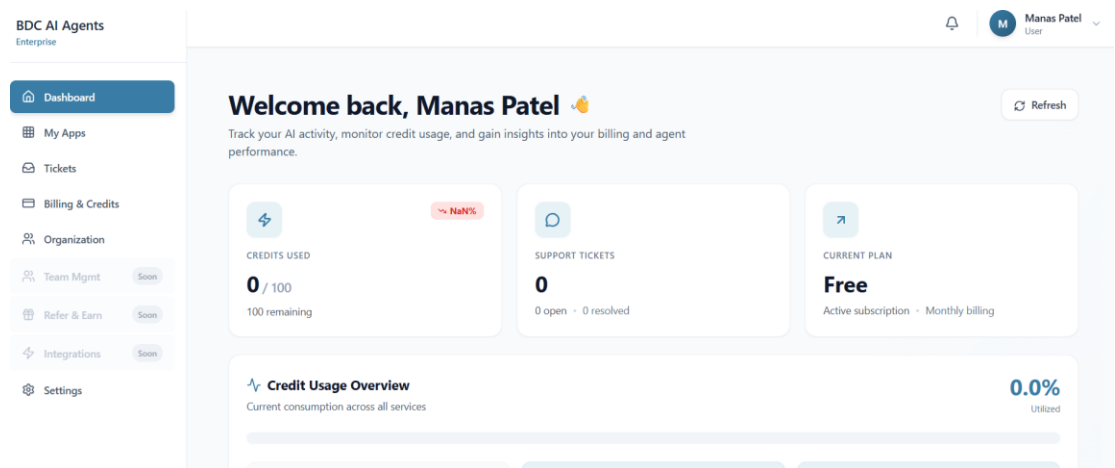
BDC AI Agents
Enterprise

Dashboard
My Apps
Tickets
Billing & Credits
Organization
Team Mgmt Soon
Refer & Earn Soon
Integrations Soon
Settings

M Manas Patel
User

Welcome back, Manas Patel 👋

Refresh

Track your AI activity, monitor credit usage, and gain insights into your billing and agent performance.

NaN%
CREDITS USED
0 / 100
100 remaining

SUPPORT TICKETS
0
0 open · 0 resolved

CURRENT PLAN
Free
Active subscription · Monthly billing

Credit Usage Overview
Current consumption across all services
0.0%
Utilized